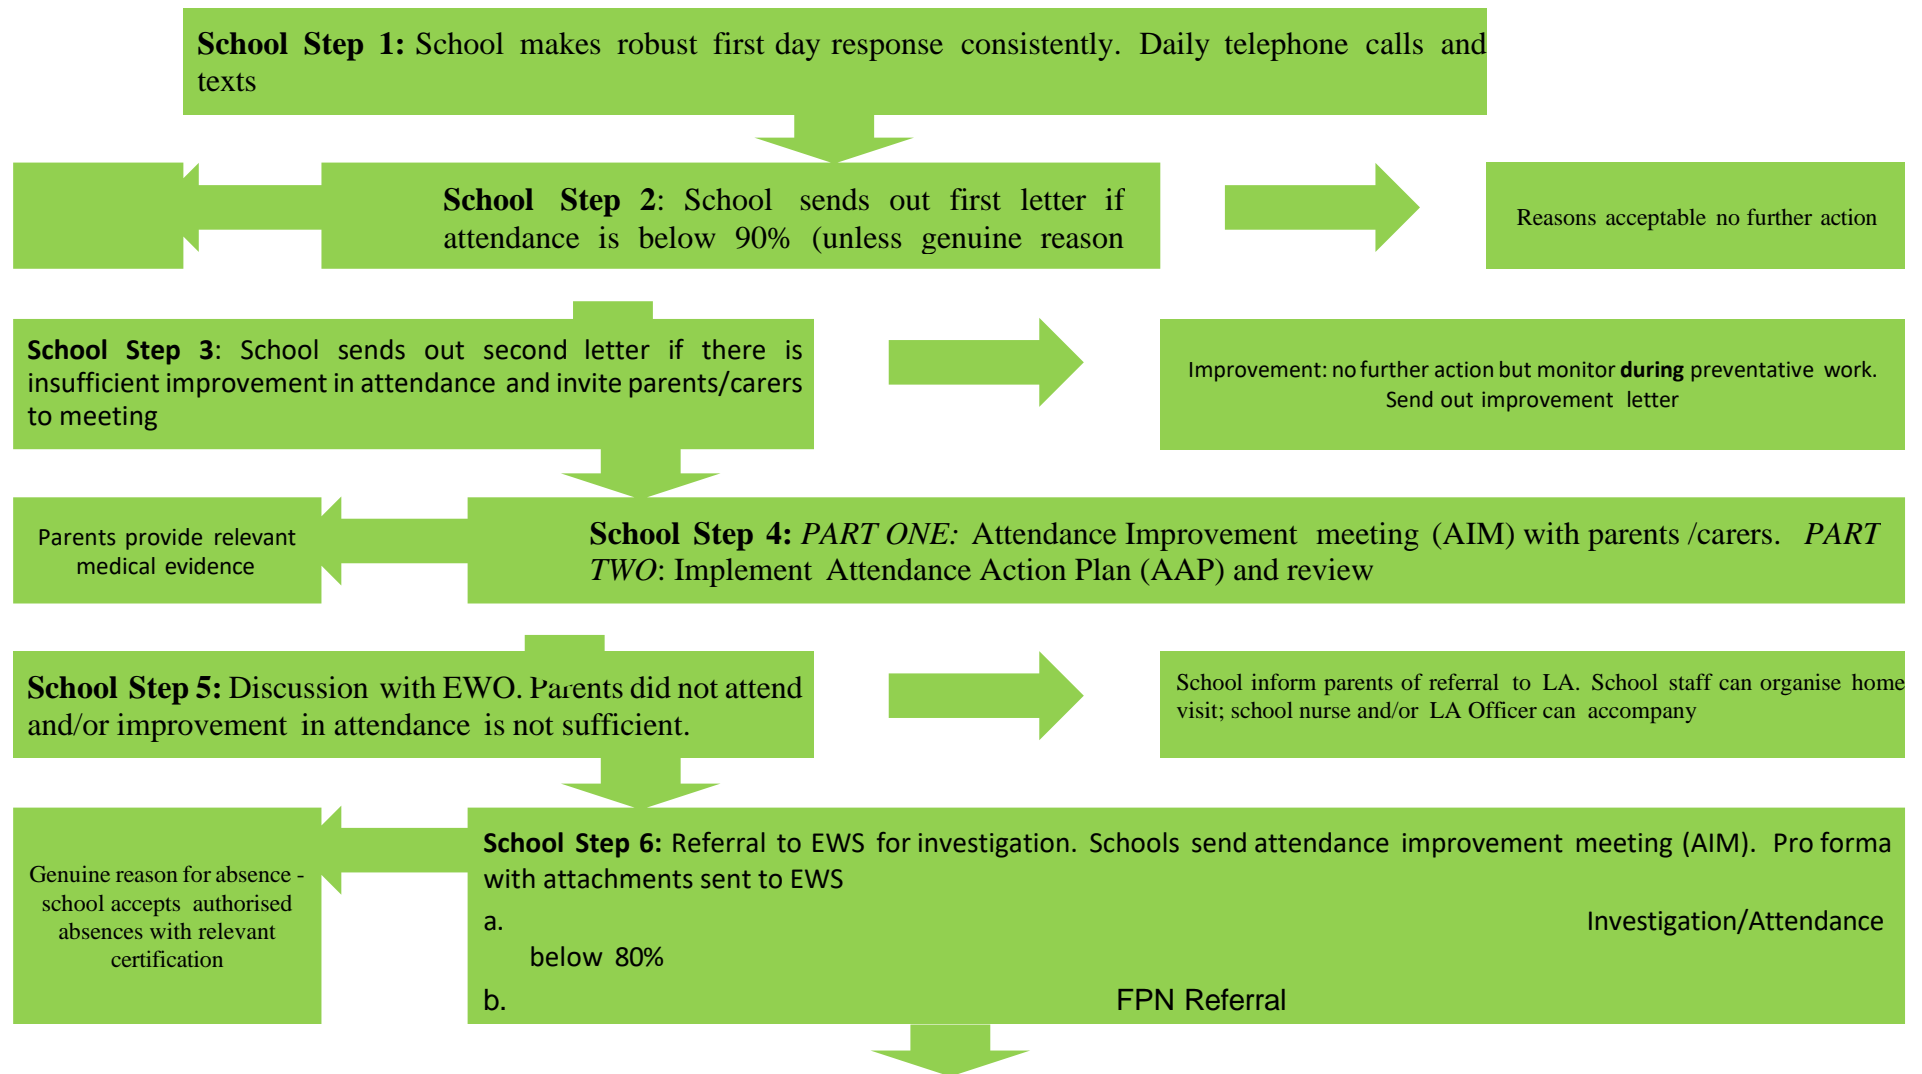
**School Step 1:** School makes robust first day response consistently. Daily telephone calls and texts

**School Step 2**: School sends out first letter if attendance is below 90% (unless genuine reason

Reasons acceptable no further action

**School Step 3**: School sends out second letter if there is insufficient improvement in attendance and invite parents/carers to meeting

Improvement: no further action but monitor **during** preventative work. Send out improvement letter

Parents provide relevant medical evidence

**School Step 4:** *PART ONE:* Attendance Improvement meeting (AIM) with parents /carers. *PART TWO*: Implement Attendance Action Plan (AAP) and review

**School Step 5:** Discussion with EWO. Parents did not attend and/or improvement in attendance is not sufficient.

School inform parents of referral to LA. School staff can organise home visit; school nurse and/or LA Officer can accompany

Genuine reason for absence - school accepts authorised absences with relevant certification

**School Step 6:** Referral to EWS for investigation. Schools send attendance improvement meeting (AIM). Pro forma with attachments sent to EWS

a. Investigation/Attendance below 80%

b. FPN Referral